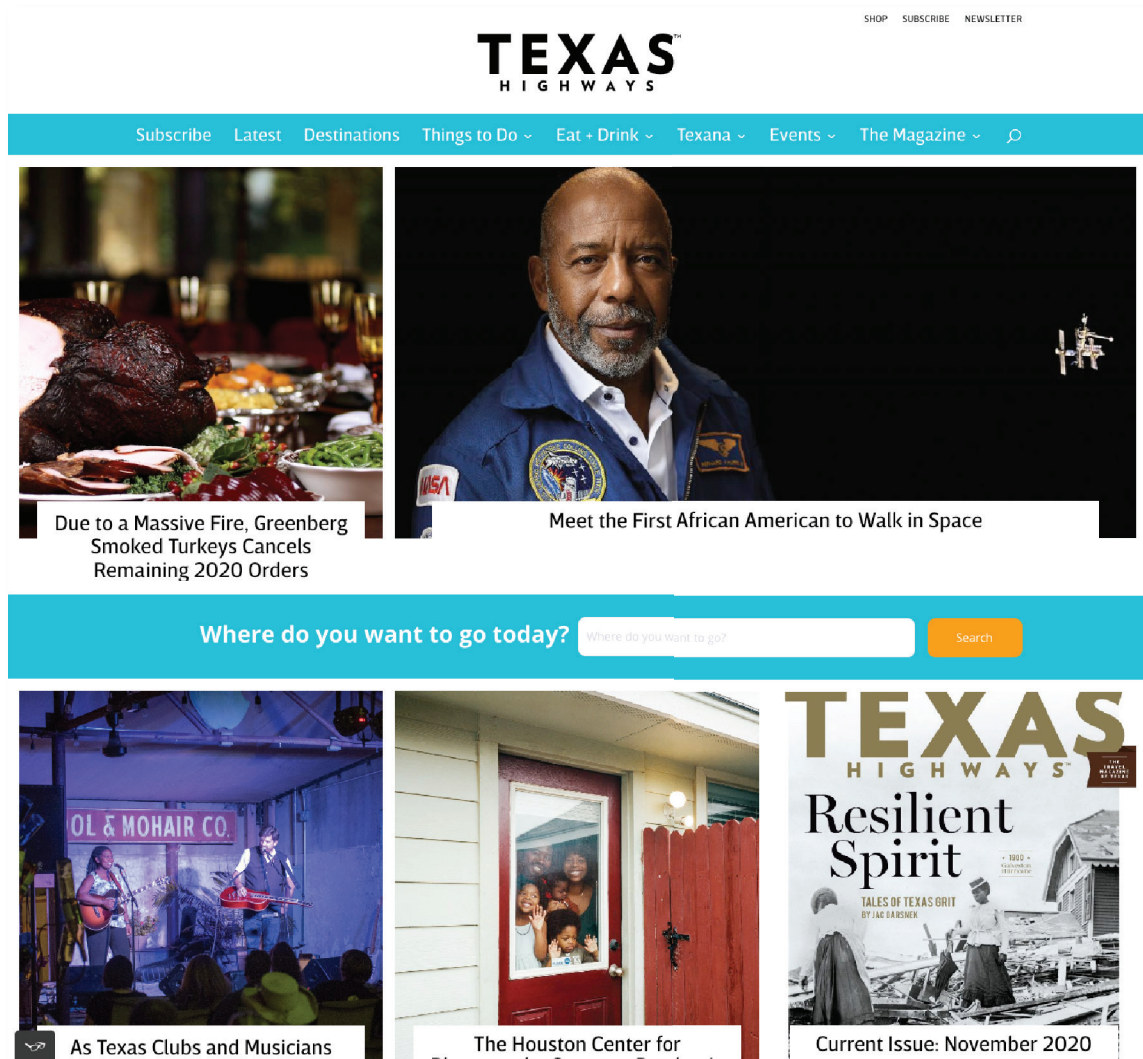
SHOP SUBSCRIBE NEWSLETTER

TEXAS™
HIGHWAYS

Subscribe Latest Destinations Things to Do Eat + Drink Texana Events The Magazine

Due to a Massive Fire, Greenberg Smoked Turkeys Cancels Remaining 2020 Orders

NASA

Meet the First African American to Walk in Space

Where do you want to go today?

Where do you want to go?

Search

OL & MOHAIR CO.

As Texas Clubs and Musicians

The Houston Center for

TEXAS
HIGHWAYS™

THE TRAVEL MAGAZINE OF TEXAS

Resilient Spirit

TALES OF TEXAS GRIT
BY JAC DARSNEK

Current Issue: November 2020